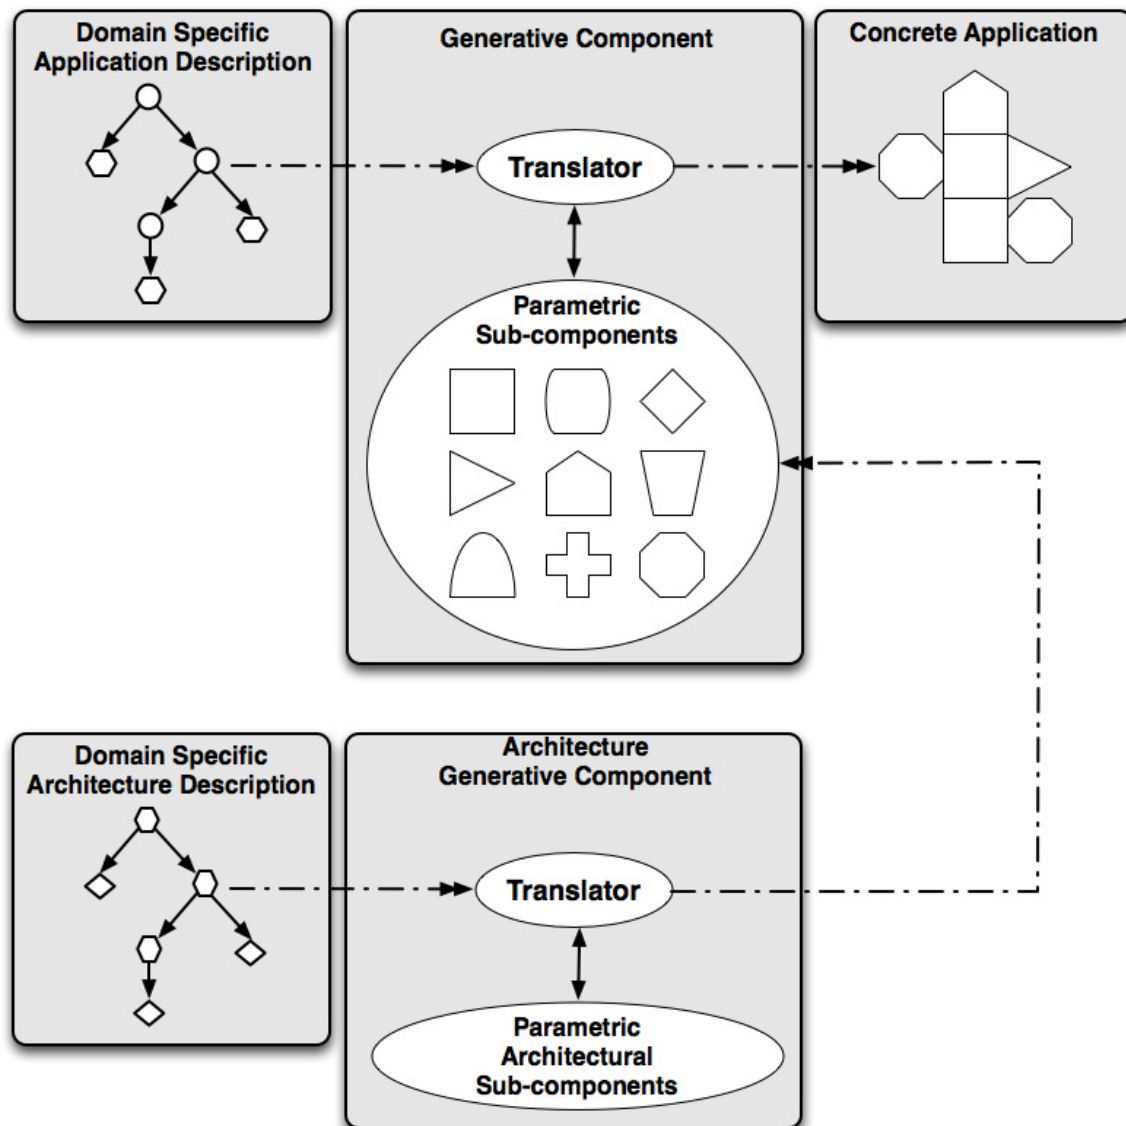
Domain Specific Application Description

Generative Component

Concrete Application

Translator

Parametric Sub-components

Domain Specific Architecture Description

Architecture Generative Component

Translator

Parametric Architectural Sub-components